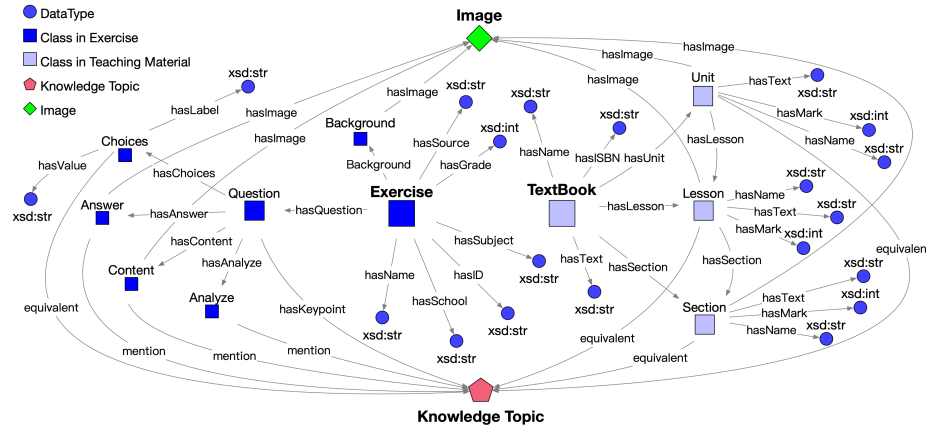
DataType
Class in Exercise
Class in Teaching Material
Knowledge Topic
Image

Image

hasLabel
xsd:str
hasImage
hasImage
hasImage
hasImage
hasImage
hasImage
Choices
hasValue
xsd:str
hasChoices
Answer
hasAnswer
Question
hasQuestion
Background
Background
hasSource
xsd:str
xsd:int
hasGrade
Exercise
hasContent
Content
hasAnalyze
Analyze
hasKeypoint
hasName
xsd:str
hasSchool
xsd:str
hasID
xsd:str
hasSubject
xsd:str
xsd:str
hasName
hasISBN
xsd:str
hasUnit
TextBook
hasText
xsd:str
hasSection
hasLesson
Unit
hasText
xsd:str
hasMark
xsd:int
hasName
xsd:str
hasLesson
Lesson
hasName
xsd:str
hasText
xsd:str
hasMark
xsd:int
hasSection
Section
hasText
xsd:str
hasMark
xsd:int
hasName
xsd:str
equivalent
equivalent
equivalent
equivalen
mention
mention
mention

Knowledge Topic